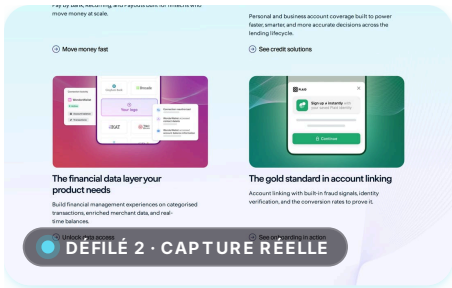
Pay by bank, recurring, and payouts built for fintechs who move money at scale.

Move money fast

Personal and business account coverage built to power faster, smarter, and more accurate decisions across the lending lifecycle.

See credit solutions

Your logo

PLAID

Sign up a instantly with your saved Plaid account

Continue

The financial data layer your product needs

Build financial management experiences on categorised transactions, enriched merchant data, and real-time balances.

Unlock data access

The gold standard in account linking

Account linking with built-in fraud signals, identity verification, and the conversion rates to prove it.

See onboarding in action

DÉFILÉ 2 · CAPTURE RÉELLE